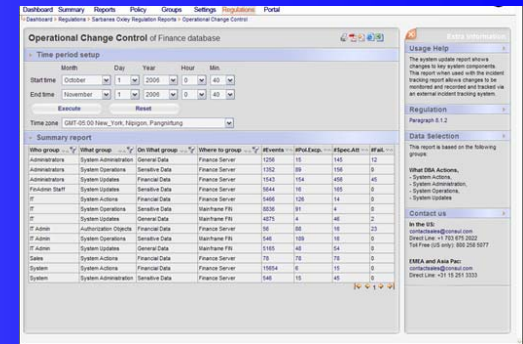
Dashboard Summary Reports Policy Groups Settings Regulations Portal

> Dashboard > Regulations > Sarbanes Oxley Regulation Reports > Operational Change Control

Operational Change Control of Finance database

– Time period setup

| | Month | Day | Year | Hour | Min |
|---|---|---|---|---|---|
| Start time | October | 1 | 2006 | 0 | 40 |
| End time | November | 1 | 2006 | 0 | 40 |

Execute Reset

Time zone GMT-05:00 New_York, Nipigon, Pangnirtung

– Summary report

| Who group | What group | On What group | Where to group | #Events | #Pol.Excp. | #Spec.Att | #Fai. |
|---|---|---|---|---|---|---|---|
| Administrators | System Administration | General Data | Finance Server | 1256 | 15 | 145 | 12 |
| Administrators | System Operations | Sensitive Data | Finance Server | 1352 | 89 | 156 | 0 |
| Administrators | System Updates | Financial Data | Finance Server | 1543 | 154 | 456 | 45 |
| FinAdmin Staff | System Updates | Financial Data | Finance Server | 5644 | 16 | 165 | 0 |
| IT | System Actions | Financial Data | Finance Server | 5466 | 126 | 14 | 0 |
| IT | System Operations | Sensitive Data | Mainframe FIN | 8836 | 91 | 4 | 0 |
| IT | System Updates | General Data | Mainframe FIN | 4875 | 4 | 46 | 2 |
| IT Admin | Authorization Objects | Financial Data | Finance Server | 56 | 66 | 16 | 23 |
| IT Admin | System Operations | Sensitive Data | Mainframe FIN | 546 | 189 | 16 | 0 |
| IT Admin | System Updates | General Data | Mainframe FIN | 5165 | 48 | 54 | 0 |
| Sales | System Actions | Financial Data | Finance Server | 78 | 78 | 78 | 0 |
| System | System Actions | Sensitive Data | Finance Server | 15654 | 6 | 15 | 0 |
| System | System Updates | General Data | Finance Server | 546 | 15 | 45 | 0 |

1

Extra information

Usage Help

The system update report allows changes to key system components. This report when used with the incident tracking report allows changes to be monitored and recorded and tracked via an external incident tracking system.

Regulation

Paragraph 6.1.2

Data Selection

This report is based on the following group:

What DBA Actions,
- System Actions,
- System Administration,
- System Operations,
- System Updates

Contact us

In the US:
contactsales@consul.com
Direct Line: +1 703 670 2622
Toll Free (US only): 800 250 5077

EMEA and Asia Pac:
contactsales@consul.com
Direct Line: +31 15 251 3333